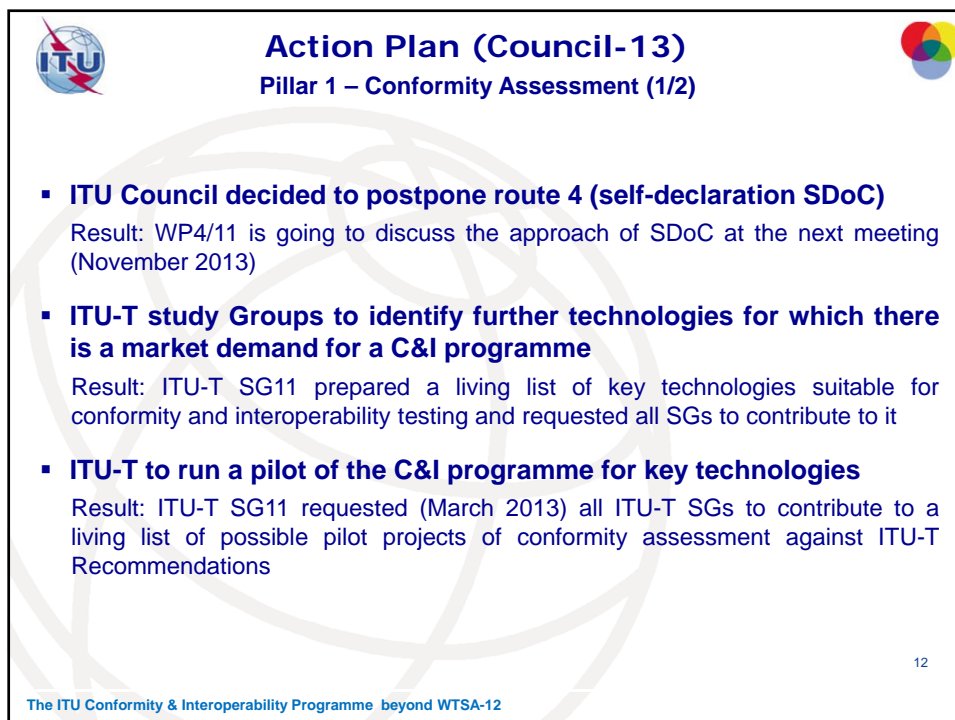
ITU

Action Plan (Council-13)
Pillar 1 – Conformity Assessment (1/2)

▪ ITU Council decided to postpone route 4 (self-declaration SDoC)
Result: WP4/11 is going to discuss the approach of SDoC at the next meeting (November 2013)

▪ ITU-T study Groups to identify further technologies for which there is a market demand for a C&I programme
Result: ITU-T SG11 prepared a living list of key technologies suitable for conformity and interoperability testing and requested all SGs to contribute to it

▪ ITU-T to run a pilot of the C&I programme for key technologies
Result: ITU-T SG11 requested (March 2013) all ITU-T SGs to contribute to a living list of possible pilot projects of conformity assessment against ITU-T Recommendations

12

The ITU Conformity & Interoperability Programme beyond WTSA-12